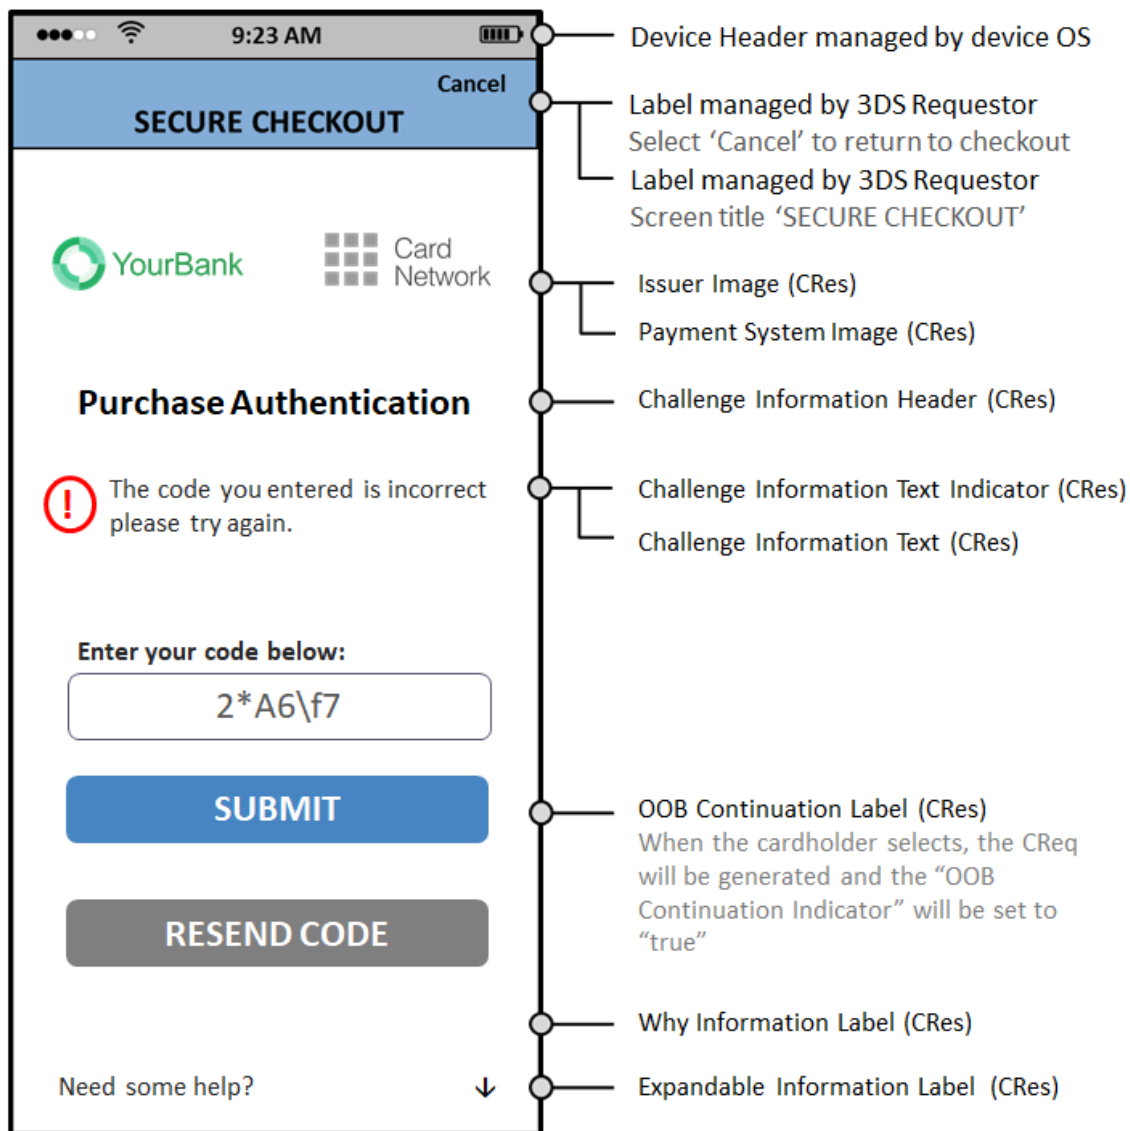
9:23 AM

Cancel

SECURE CHECKOUT

YourBank

Card Network

Purchase Authentication

!

The code you entered is incorrect please try again.

Enter your code below:

2*A6\f7

SUBMIT

RESEND CODE

Need some help?

Device Header managed by device OS

Label managed by 3DS Requestor
Select 'Cancel' to return to checkout

Label managed by 3DS Requestor
Screen title 'SECURE CHECKOUT'

Issuer Image (CRes)

Payment System Image (CRes)

Challenge Information Header (CRes)

Challenge Information Text Indicator (CRes)

Challenge Information Text (CRes)

OOB Continuation Label (CRes)
When the cardholder selects, the CReq will be generated and the "OOB Continuation Indicator" will be set to "true"

Why Information Label (CRes)

Expandable Information Label (CRes)